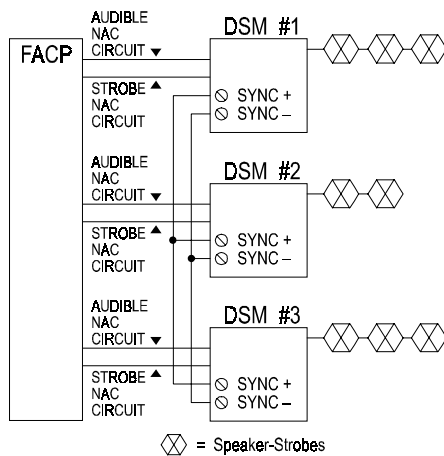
FACP

AUDIBLE NAC CIRCUIT ▼

STROBE ▲ NAC CIRCUIT

DSM #1

SYNC +
SYNC –

AUDIBLE NAC CIRCUIT ▼

STROBE ▲ NAC CIRCUIT

DSM #2

SYNC +
SYNC –

AUDIBLE NAC CIRCUIT ▼

STROBE ▲ NAC CIRCUIT

DSM #3

SYNC +
SYNC –

= Speaker-Strobes